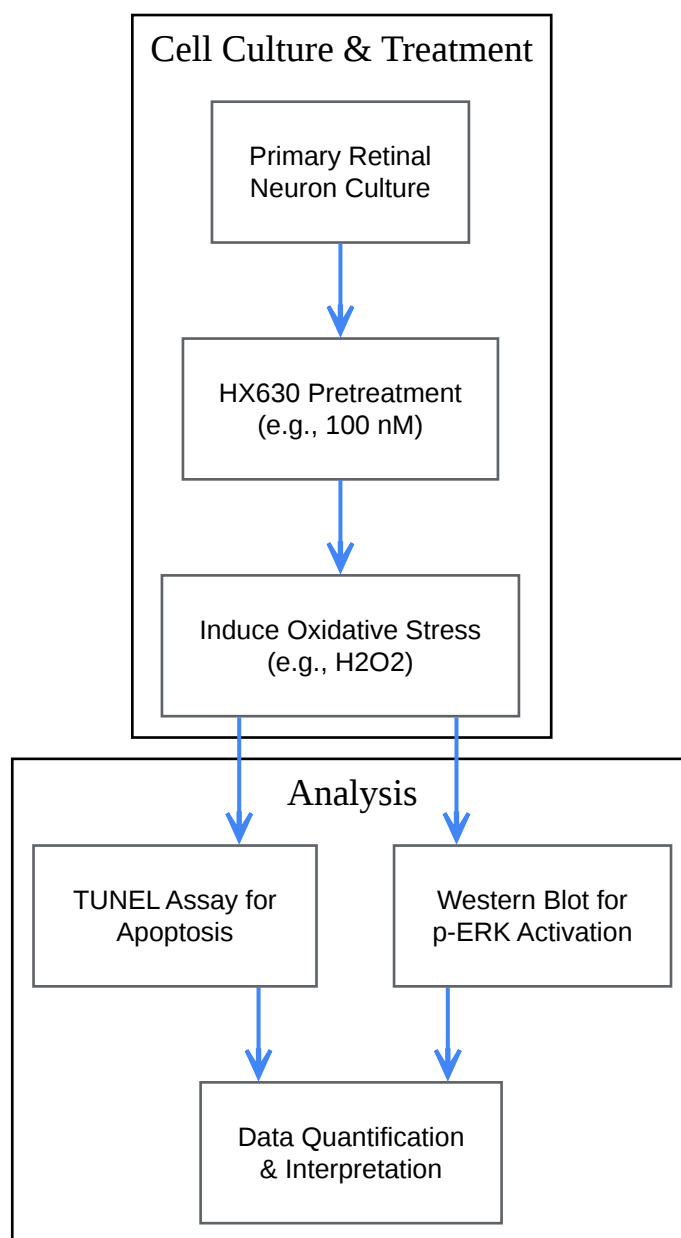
Cell Culture & Treatment

Primary Retinal Neuron Culture

HX630 Pretreatment (e.g., 100 nM)

Induce Oxidative Stress (e.g., H2O2)

Analysis

TUNEL Assay for Apoptosis

Western Blot for p-ERK Activation

Data Quantification & Interpretation